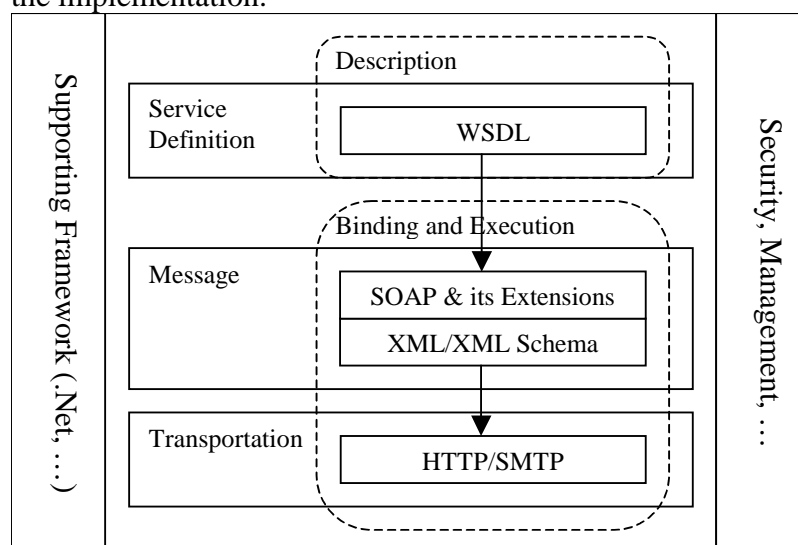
the implementation.

Supporting Framework (.Net, …)

Description

Service Definition

WSDL

Binding and Execution

Message

SOAP & its Extensions

XML/XML Schema

Transportation

HTTP/SMTP

Security, Management, …